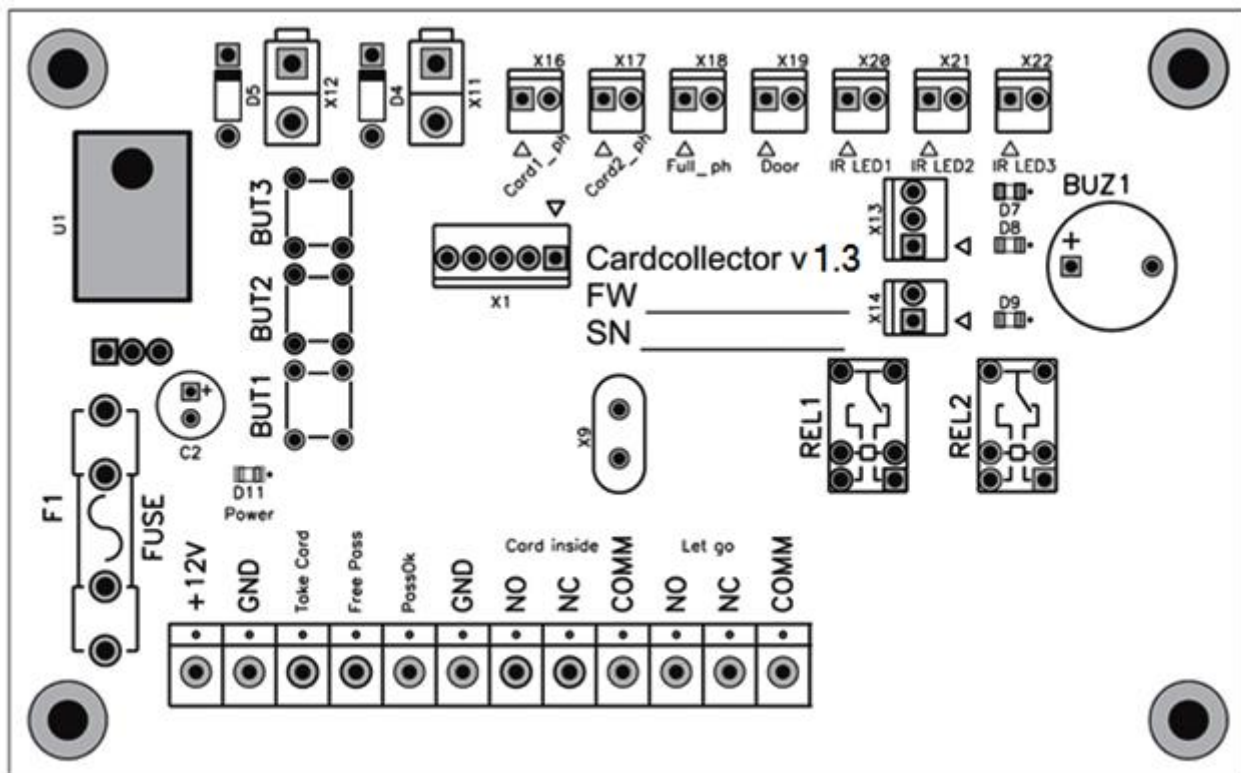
D5
X12
D4
X11
X16
X17
X18
X19
X20
X21
X22
Card1_ph
Card2_ph
Full_ph
Door
IR LED1
IR LED2
IR LED3
U1
BUT3
BUT2
BUT1
X1
Cardcollector v1.3
FW
SN
X13
X14
D7
D8
D9
BUZ1
+
X9
REL1
REL2
C2
D11
Power
F1
FUSE
+12V
GND
Take Card
Free Pass
PassOk
GND
Card inside
NO
NC
COMM
Let go
NO
NC
COMM